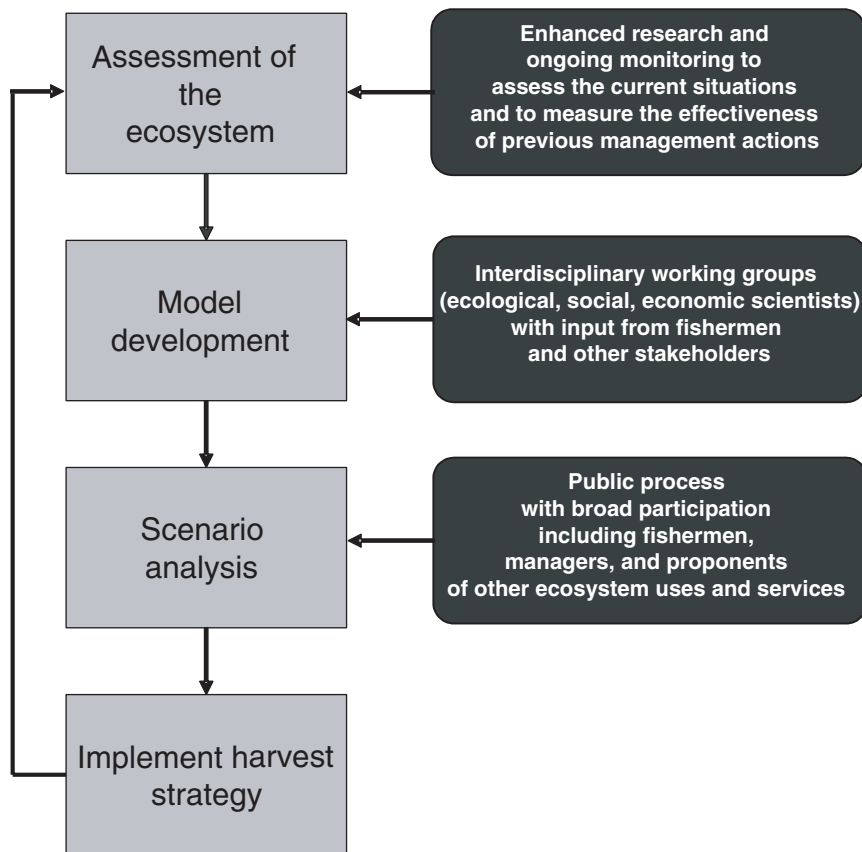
Assessment of the ecosystem

Enhanced research and ongoing monitoring to assess the current situations and to measure the effectiveness of previous management actions

Model development

Interdisciplinary working groups (ecological, social, economic scientists) with input from fishermen and other stakeholders

Scenario analysis

Public process with broad participation including fishermen, managers, and proponents of other ecosystem uses and services

Implement harvest strategy